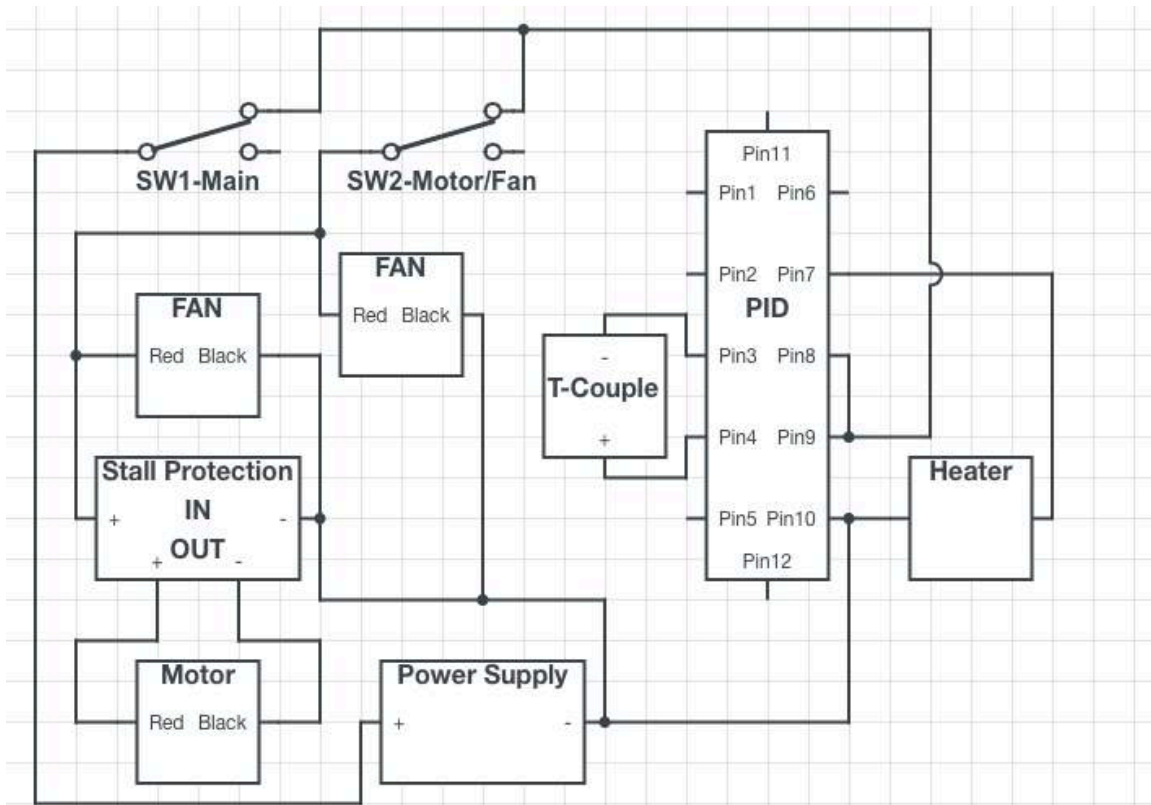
SW1-Main

SW2-Motor/Fan

Pin11
Pin1 Pin6
Pin2 Pin7
PID
Pin3 Pin8
Pin4 Pin9
Pin5 Pin10
Pin12

FAN
Red Black

FAN
Red Black

-
T-Couple
+

Stall Protection
IN
+ -
OUT
+ -

Heater

Motor
Red Black

Power Supply
+ -